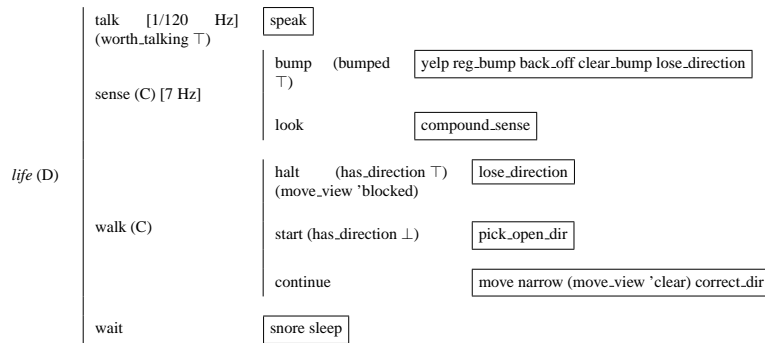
*life* (D)

talk [1/120 Hz] (worth_talking ⊤) speak

sense (C) [7 Hz]

bump (bumped ⊤) yelp reg_bump back_off clear_bump lose_direction

look compound_sense

walk (C)

halt (has_direction ⊤) (move_view 'blocked) lose_direction

start (has_direction ⊥) pick_open_dir

continue move narrow (move_view 'clear) correct_dir

wait snore sleep